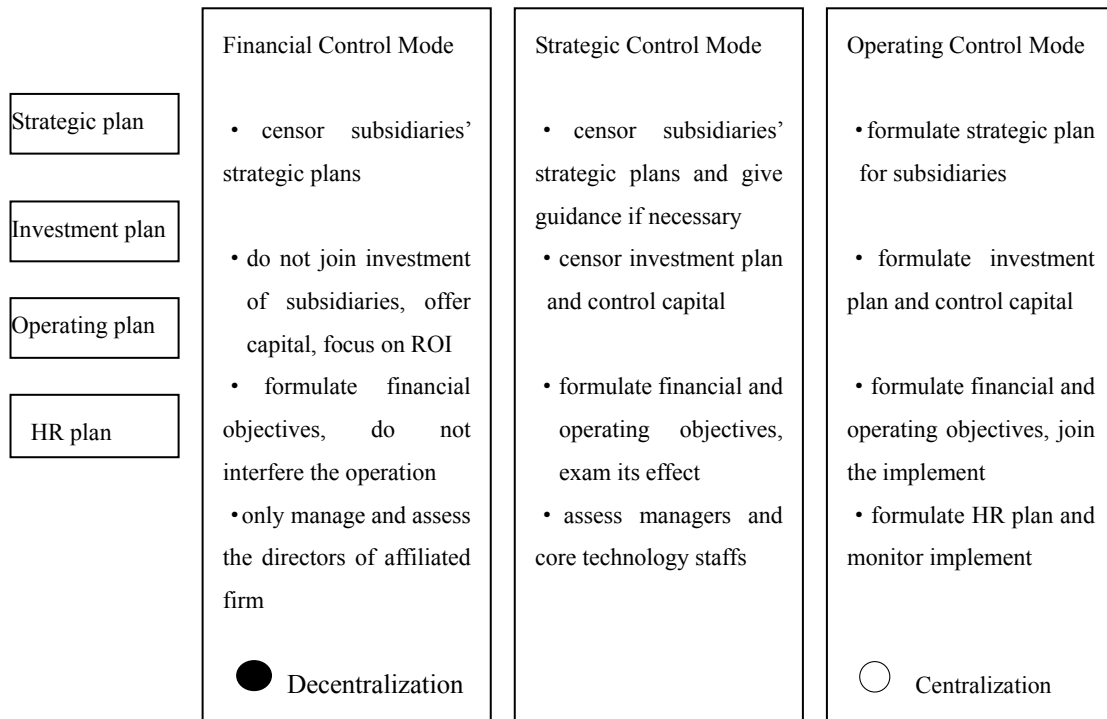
Strategic plan

Investment plan

Operating plan

HR plan

Financial Control Mode

• censor subsidiaries' strategic plans

• do not join investment of subsidiaries, offer capital, focus on ROI

• formulate financial objectives, do not interfere the operation

• only manage and assess the directors of affiliated firm

Decentralization

Strategic Control Mode

• censor subsidiaries' strategic plans and give guidance if necessary

• censor investment plan and control capital

• formulate financial and operating objectives, exam its effect

• assess managers and core technology staffs

Operating Control Mode

• formulate strategic plan for subsidiaries

• formulate investment plan and control capital

• formulate financial and operating objectives, join the implement

• formulate HR plan and monitor implement

Centralization